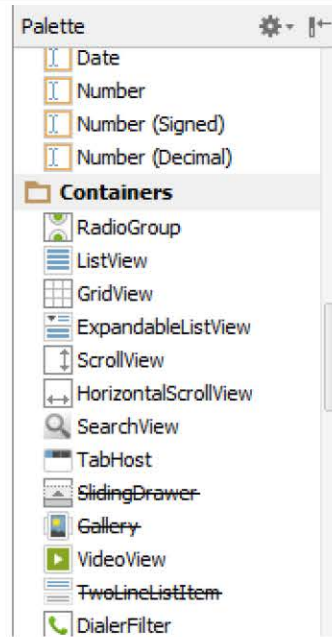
Palette

Date
Number
Number (Signed)
Number (Decimal)
Containers
RadioGroup
ListView
GridView
ExpandableListView
ScrollView
HorizontalScrollView
SearchView
TabHost
~~SlidingDrawer~~
~~Gallery~~
VideoView
~~TwoLineListItem~~
DialerFilter